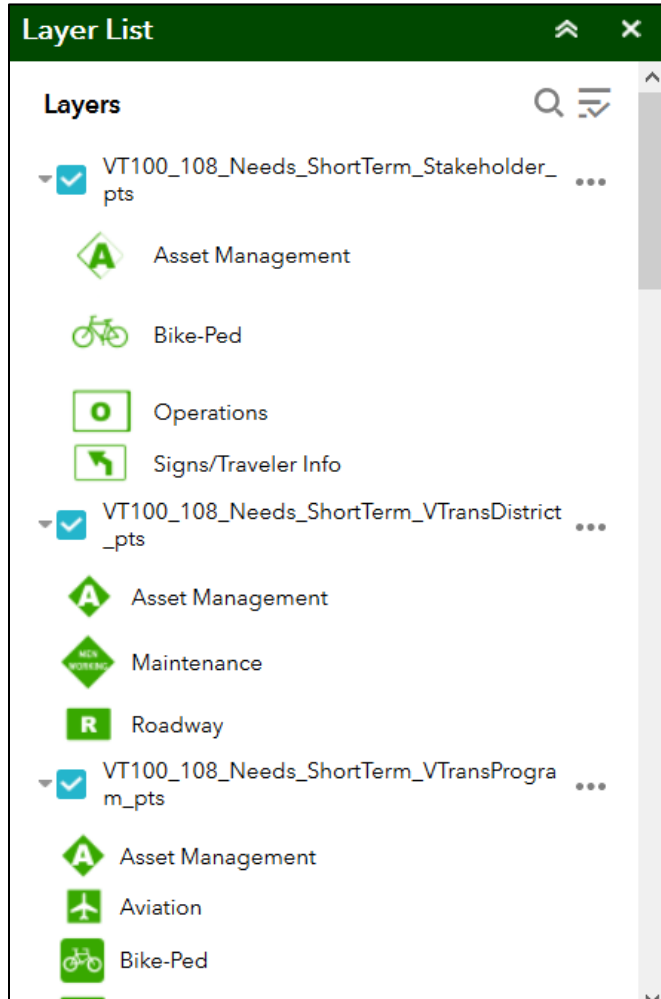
Layer List

Layers

VT100_108_Needs_ShortTerm_Stakeholder_pts

A Asset Management

Bike-Ped

O Operations

Signs/Traveler Info

VT100_108_Needs_ShortTerm_VTransDistrict_pts

A Asset Management

MEN WORKING Maintenance

R Roadway

VT100_108_Needs_ShortTerm_VTransProgram_pts

A Asset Management

Aviation

Bike-Ped